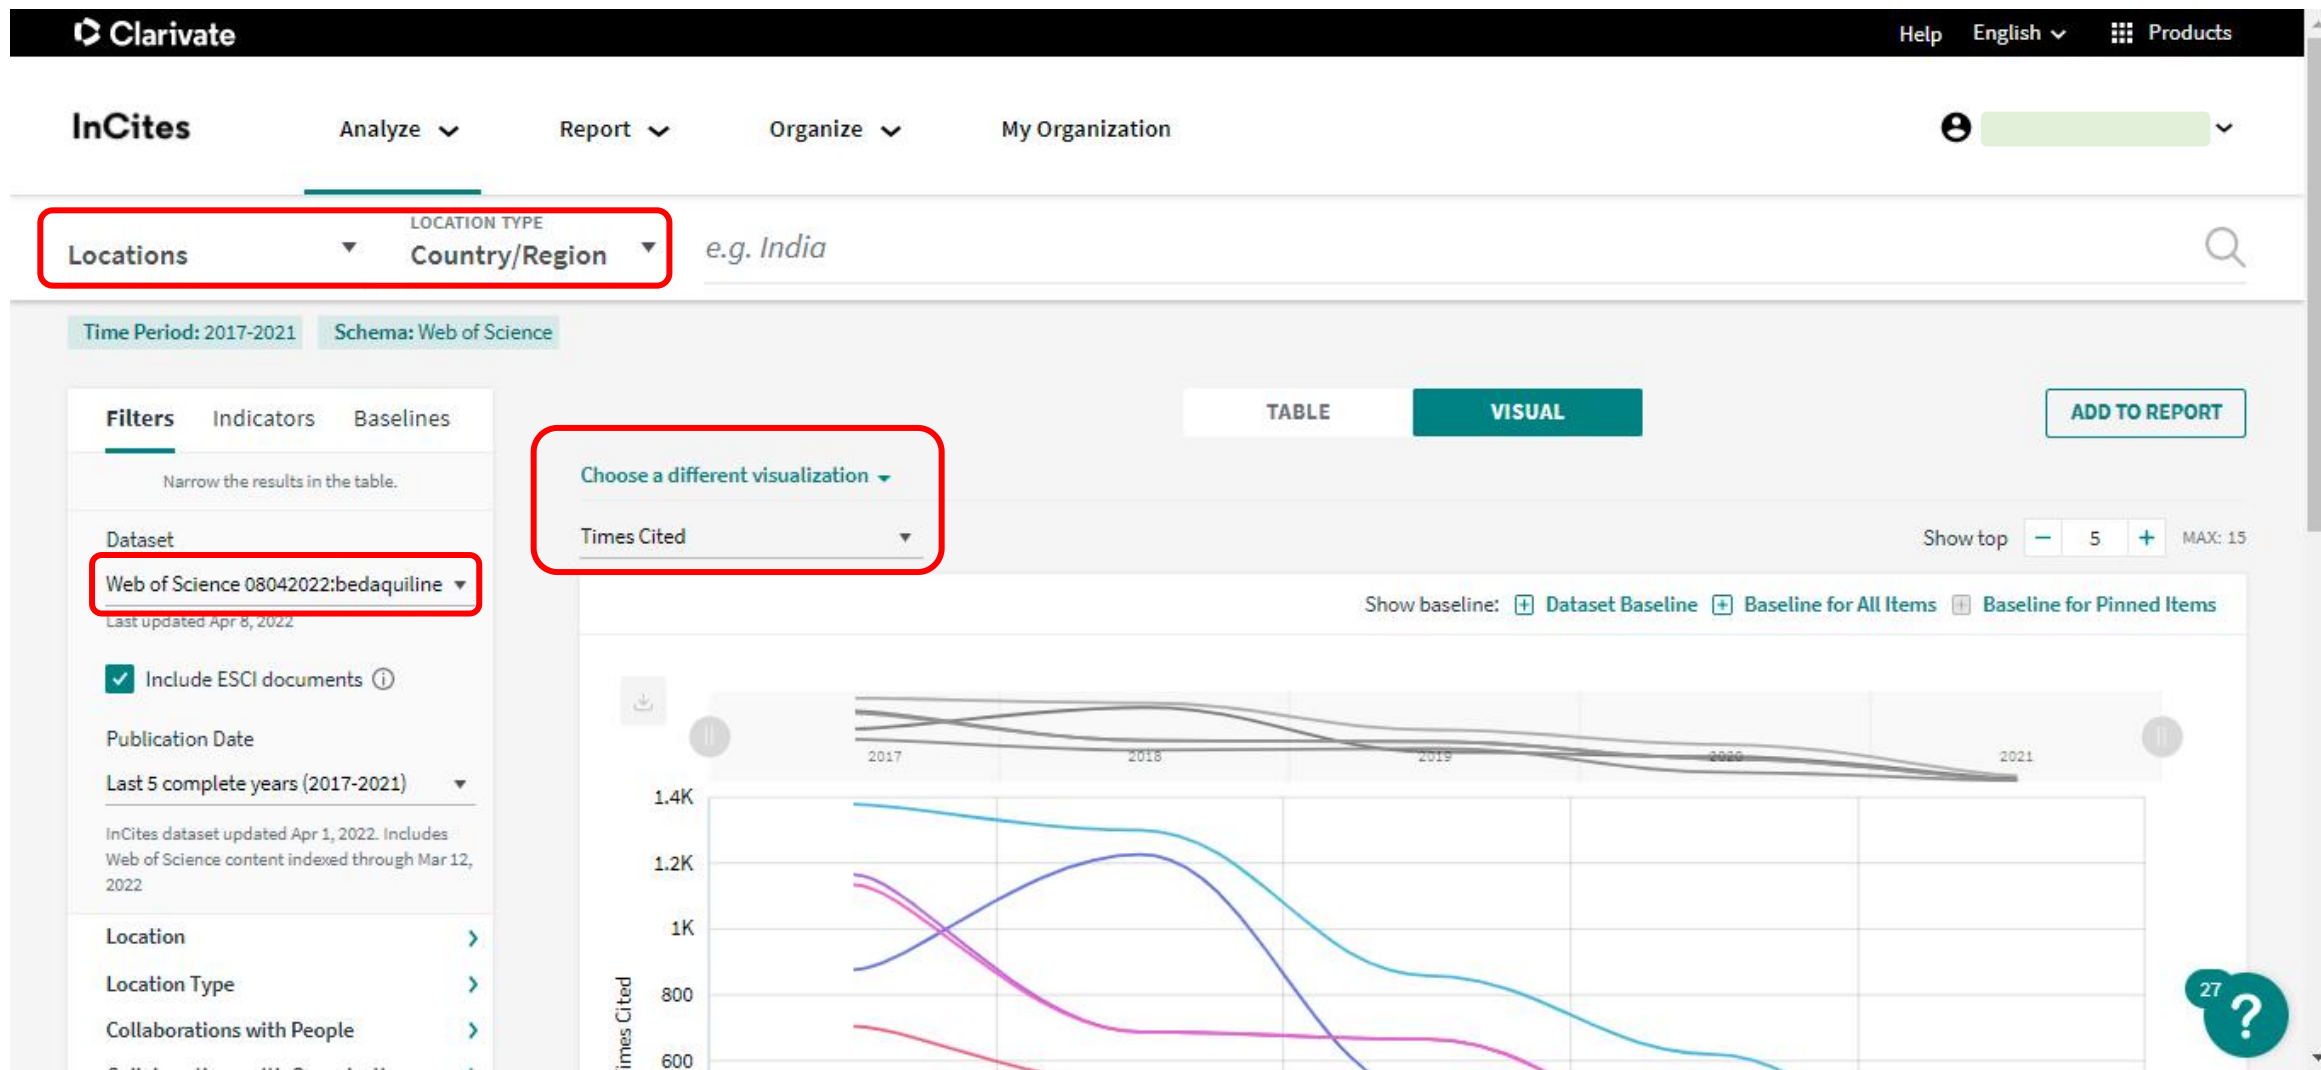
Clarivate

Help English Products

InCites Analyze Report Organize My Organization

Locations

LOCATION TYPE
Country/Region

e.g. India

Time Period: 2017-2021 Schema: Web of Science

Filters Indicators Baselines

Narrow the results in the table.

Dataset
Web of Science 08042022:bedaquiline
Last updated Apr 8, 2022

Include ESCI documents

Publication Date
Last 5 complete years (2017-2021)

InCites dataset updated Apr 1, 2022. Includes Web of Science content indexed through Mar 12, 2022

Location
Location Type
Collaborations with People

TABLE VISUAL ADD TO REPORT

Choose a different visualization

Times Cited

Show top 5 MAX: 15

Show baseline: Dataset Baseline Baseline for All Items Baseline for Pinned Items

2017 2018 2019 2020 2021

1.4K
1.2K
1K
800
600

Times Cited

27